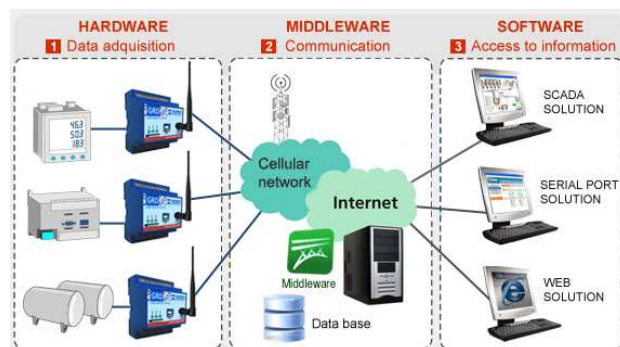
HARDWARE
1 Data adquisition

MIDDLEWARE
2 Communication

SOFTWARE
3 Access to information

463
503
183

Cellular network

Internet

Middleware

Data base

SCADA SOLUTION

SERIAL PORT SOLUTION

WEB SOLUTION